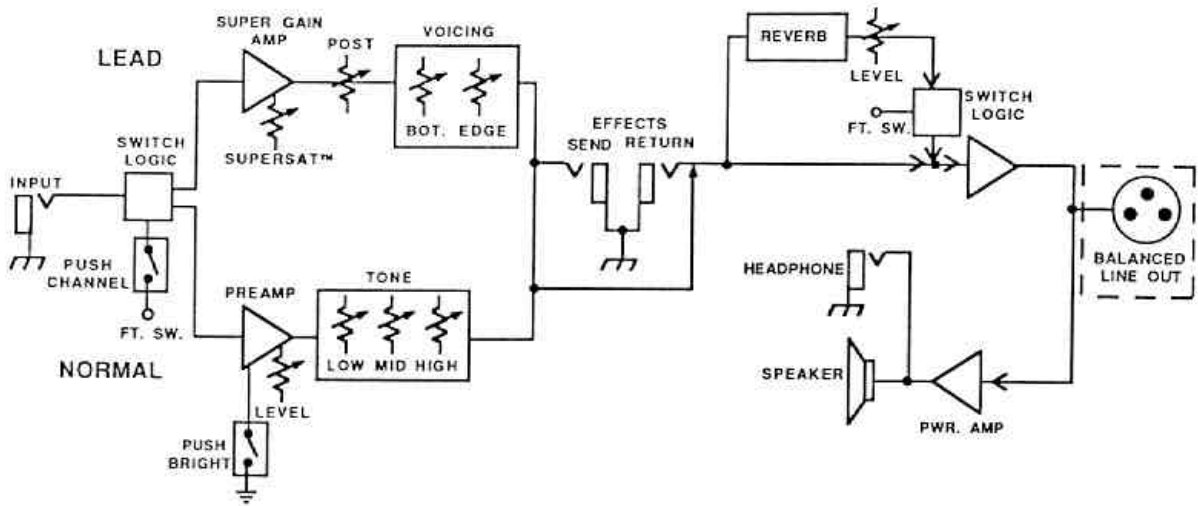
LEAD

SUPER GAIN AMP

POST

VOICING

BOT. EDGE

SUPERSAT™

SWITCH LOGIC

INPUT

PUSH CHANNEL

FT. SW.

PREAMP

TONE

LOW MID HIGH

LEVEL

PUSH BRIGHT

NORMAL

EFFECTS
SEND RETURN

REVERB

LEVEL

SWITCH LOGIC

FT. SW.

HEADPHONE

SPEAKER

PWR. AMP

BALANCED LINE OUT